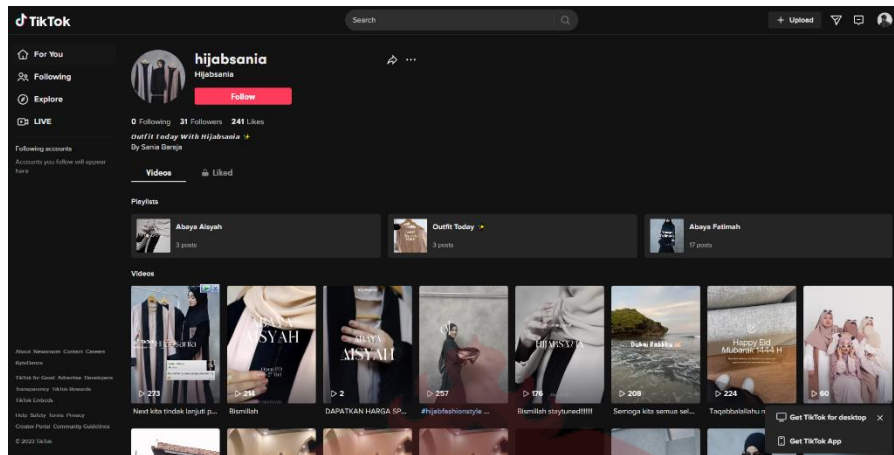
TikTok

Search

+ Upload

For You
Following
Explore
LIVE

Following accounts
Accounts you follow will appear here

hijabsania
Hijabsania
Follow

0 Following 31 Followers 241 Likes
Outfit Today With Hijabsania ✨
By Sania Baraja

Videos
Liked

Playlists
Abaya Aisyah
3 posts
Outfit Today ✨
3 posts
Abaya Fatimah
17 posts

Videos
273
Next kita tindak lanjuti p...
ABAYA AISYAH
214
Bismillah
ABAYA AISYAH
2
DAPATKAN HARGA SP...
257
#hijabfashionstyle ...
HIJABSANIA
176
Bismillah staytuned!!!!!!
Dubai Babaku
208
Semoga kita semua sel...
Happy Eid Mubarak 1444 H
224
Taqabbalallahu m
60

About Newsroom Contact Careers ByteDance
TikTok for Good Advertise Developers Transparency TikTok Rewards TikTok Embeds
Help Safety Terms Privacy Creator Portal Community Guidelines
© 2023 TikTok

Get TikTok for desktop
Get TikTok App